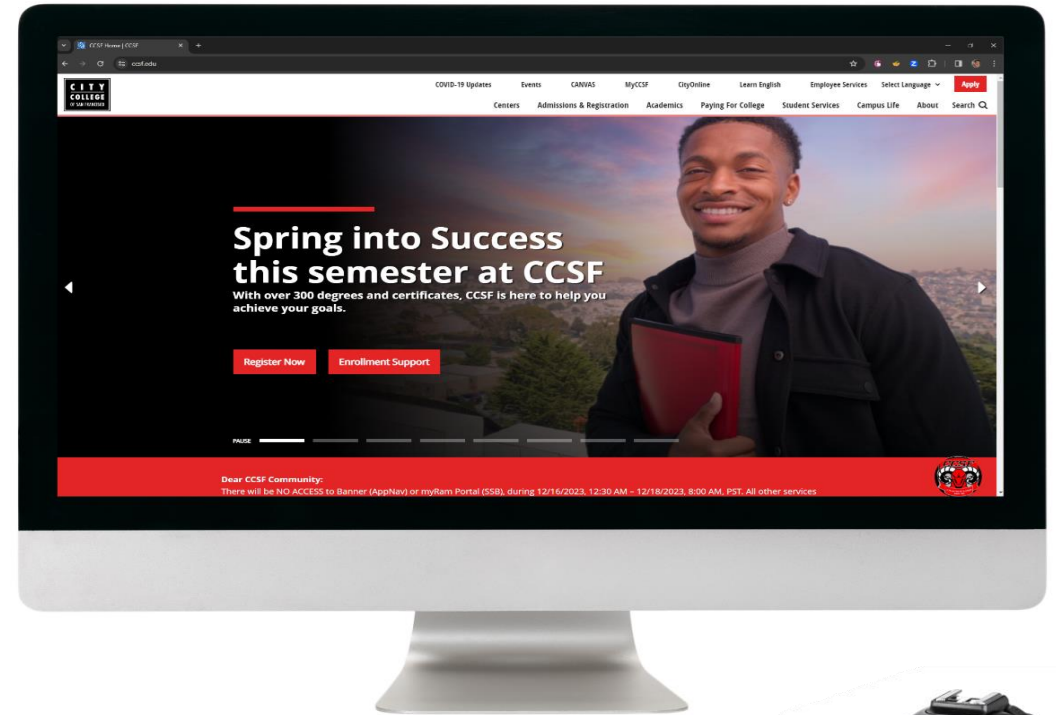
CCSF Home | CCSF

ccsf.edu

CITY COLLEGE OF SAN FRANCISCO

COVID-19 Updates Events CANVAS MyCCSF CityOnline Learn English Employee Services Select Language Apply

Centers Admissions & Registration Academics Paying For College Student Services Campus Life About Search

Spring into Success this semester at CCSF

With over 300 degrees and certificates, CCSF is here to help you achieve your goals.

Register Now

Enrollment Support

PAUSE

Dear CCSF Community:
There will be NO ACCESS to Banner (AppNav) or myRam Portal (SSB), during 12/16/2023, 12:30 AM – 12/18/2023, 8:00 AM, PST. All other services